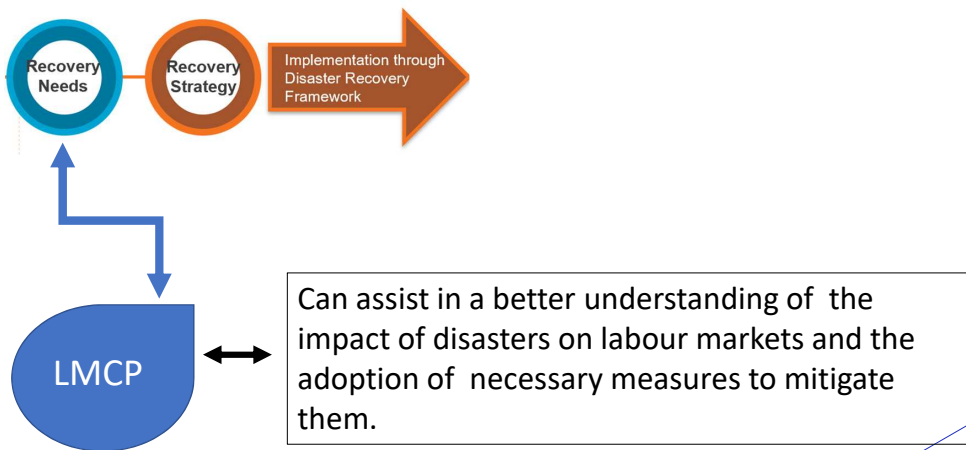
Recovery Needs

Recovery Strategy

Implementation through Disaster Recovery Framework

LMCP

Can assist in a better understanding of the impact of disasters on labour markets and the adoption of necessary measures to mitigate them.